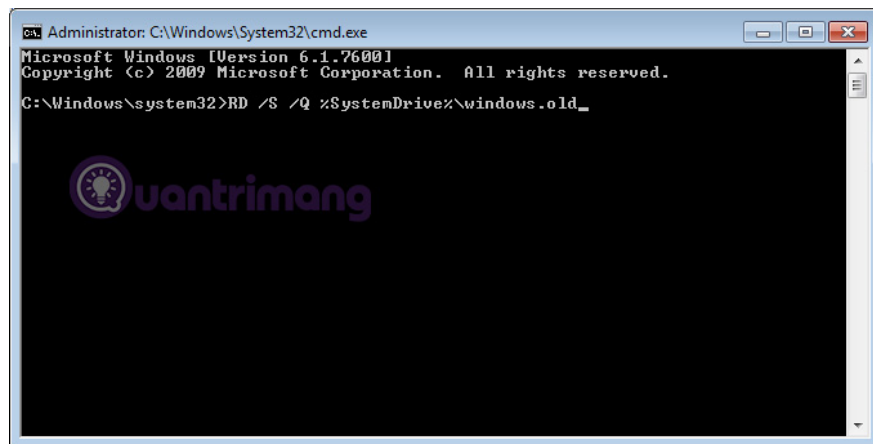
Administrator: C:\Windows\System32\cmd.exe

Microsoft Windows [Version 6.1.7600]
Copyright (c) 2009 Microsoft Corporation. All rights reserved.

C:\Windows\system32>RD /S /Q %SystemDrive%\windows.old_

Quantrimang